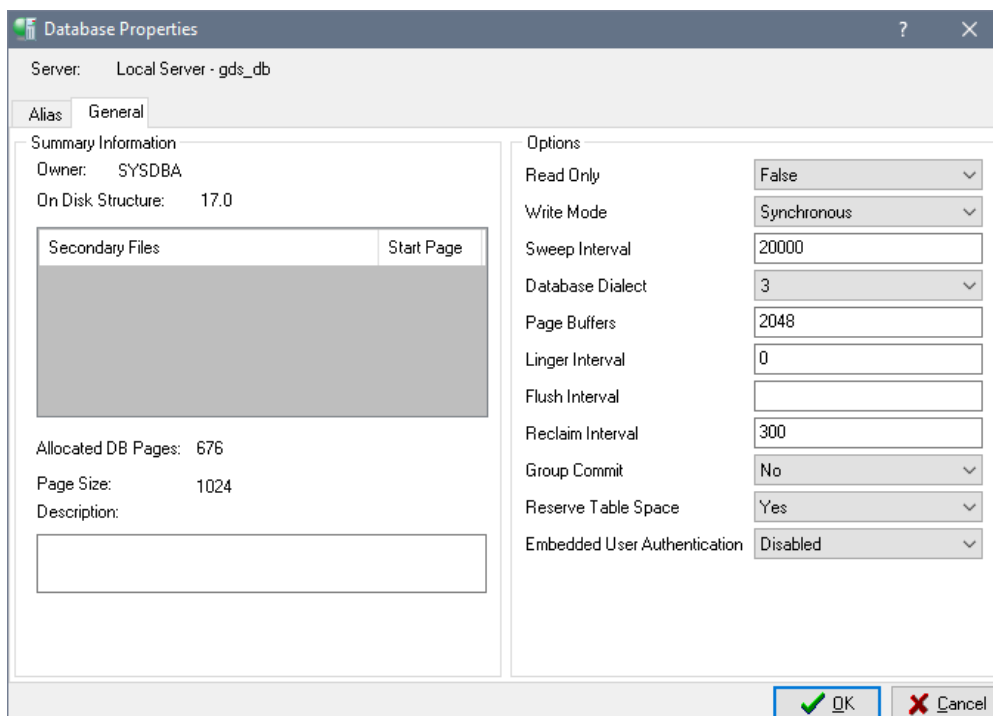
Database Properties ? ×

Server: Local Server - gds_db

Alias General

Summary Information

Owner: SYSDBA

On Disk Structure: 17.0

| Secondary Files | Start Page |
|---|---|

Allocated DB Pages: 676

Page Size: 1024

Description:

Options

Read Only False

Write Mode Synchronous

Sweep Interval 20000

Database Dialect 3

Page Buffers 2048

Linger Interval 0

Flush Interval

Reclaim Interval 300

Group Commit No

Reserve Table Space Yes

Embedded User Authentication Disabled

OK Cancel